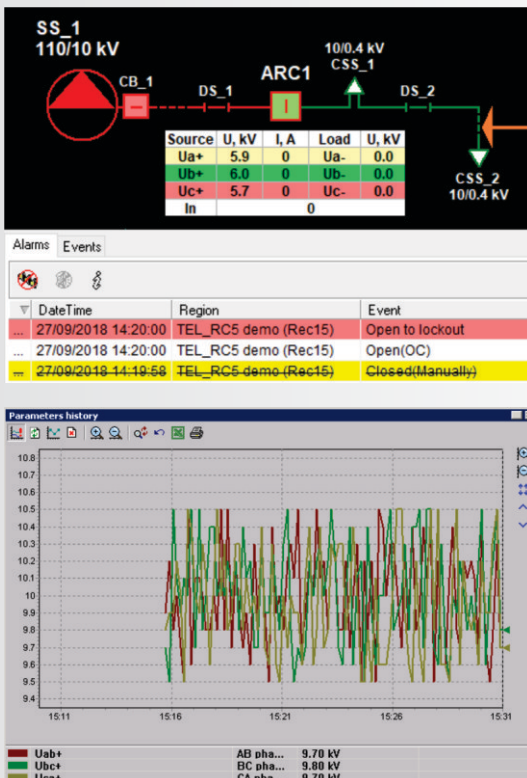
SS_1
110/10 kV

CB_1

DS_1

ARC1

10/0.4 kV
CSS_1

DS_2

CSS_2
10/0.4 kV

| Source | U, kV | I, A | Load | U, kV |
|---|---|---|---|---|
| Ua+ | 5.9 | 0 | Ua- | 0.0 |
| Ub+ | 6.0 | 0 | Ub- | 0.0 |
| Uc+ | 5.7 | 0 | Uc- | 0.0 |
| In | | 0 | | |

Alarms Events

| | DateTime | Region | Event |
|---|---|---|---|
| ... | 27/09/2018 14:20:00 | TEL_RC5 demo (Rec15) | Open to lockout |
| ... | 27/09/2018 14:20:00 | TEL_RC5 demo (Rec15) | Open(OC) |
| ... | 27/09/2018 14:19:58 | TEL_RC5 demo (Rec15) | Closed(Manually) |

Parameters history

10.8
10.7
10.6
10.5
10.4
10.3
10.2
10.1
10
9.9
9.8
9.7
9.6
9.5
9.4

15:11 15:16 15:21 15:26 15:31

Uab+ AB pha... 9.70 kV
Ubc+ BC pha... 9.80 kV
Uca+ CA pha... 9.70 kV